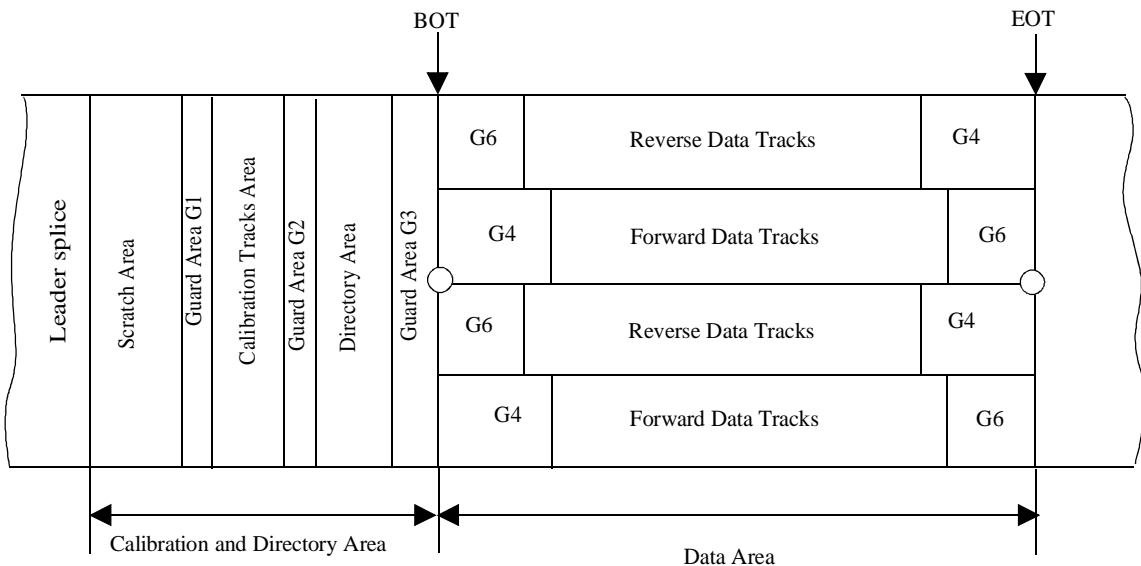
BOT

EOT

Leader splice

Scratch Area

Guard Area G1

Calibration Tracks Area

Guard Area G2

Directory Area

Guard Area G3

G6

Reverse Data Tracks

G4

G4

Forward Data Tracks

G6

G6

Reverse Data Tracks

G4

G4

Forward Data Tracks

G6

Calibration and Directory Area

Data Area